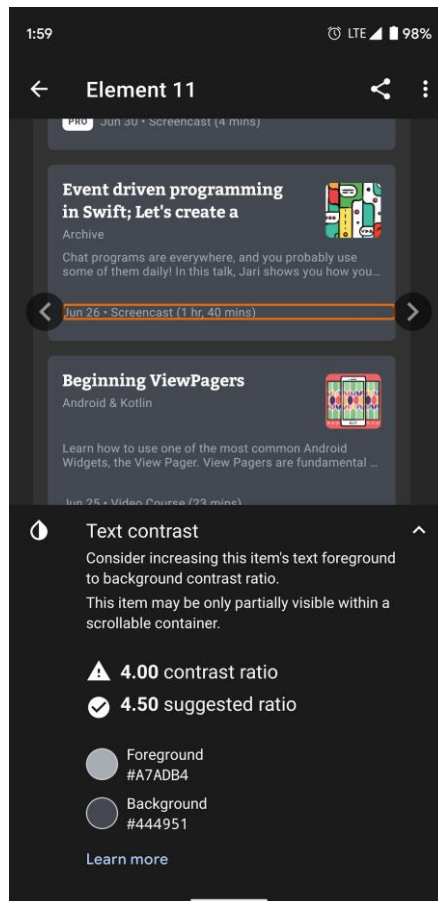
1:59 LTE 98%

Element 11

PRO Jun 30 • Screencast (4 mins)

Event driven programming in Swift; Let's create a

Archive

Chat programs are everywhere, and you probably use some of them daily! In this talk, Jari shows you how you...

Jun 26 • Screencast (1 hr, 40 mins)

Beginning ViewPagers

Android & Kotlin

Learn how to use one of the most common Android Widgets, the View Pager. View Pagers are fundamental ...

Jun 25 • Video Course (23 mins)

Text contrast

Consider increasing this item's text foreground to background contrast ratio.

This item may be only partially visible within a scrollable container.

4.00 contrast ratio

4.50 suggested ratio

Foreground
#A7ADB4

Background
#444951

Learn more